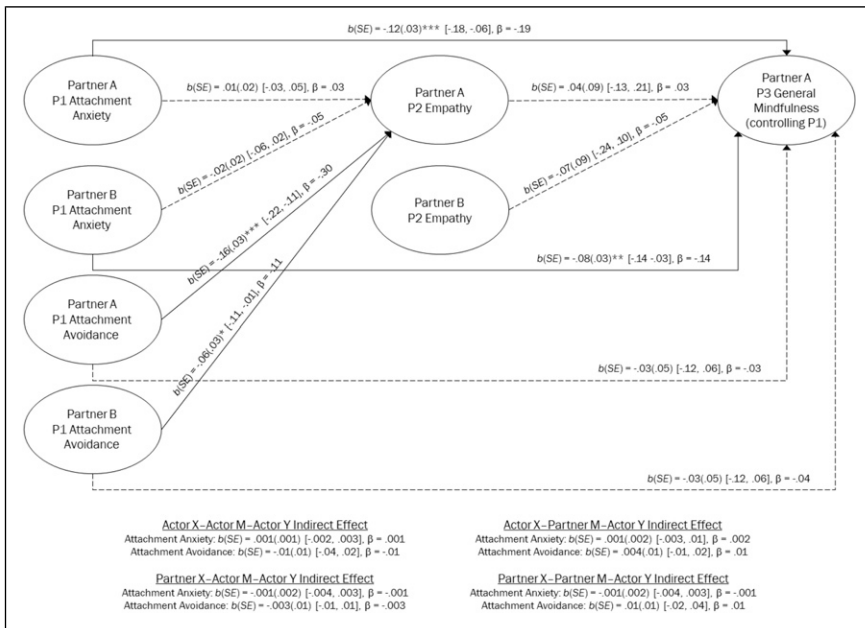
$b(SE)$ = -.12(.03)*** [-.18, -.06], β = -.19

Partner A P1 Attachment Anxiety

$b(SE)$ = .01(.02) [-.03, .05], β = .03

Partner A P2 Empathy

$b(SE)$ = .04(.09) [-.13, .21], β = .03

Partner A P3 General Mindfulness (controlling P1)

Partner B P1 Attachment Anxiety

$b(SE)$ = -.02(.02) [-.06, .02], β = -.05

Partner B P2 Empathy

$b(SE)$ = -.07(.09) [-.24, .10], β = -.05

$b(SE)$ = -.16(.03)*** [-.22, -.11], β = -.30

$b(SE)$ = -.08(.03)** [-.14 -.03], β = -.14

Partner A P1 Attachment Avoidance

$b(SE)$ = -.06(.03)* [-.11, -.01], β = -.11

$b(SE)$ = -.03(.05) [-.12, .06], β = -.03

Partner B P1 Attachment Avoidance

$b(SE)$ = -.03(.05) [-.12, .06], β = -.04

Actor X–Actor M–Actor Y Indirect Effect
Attachment Anxiety: $b(SE)$ = .001(.001) [-.002, .003], β = .001
Attachment Avoidance: $b(SE)$ = -.01(.01) [-.04, .02], β = -.01

Actor X–Partner M–Actor Y Indirect Effect
Attachment Anxiety: $b(SE)$ = .001(.002) [-.003, .01], β = .002
Attachment Avoidance: $b(SE)$ = .004(.01) [-.01, .02], β = .01

Partner X–Actor M–Actor Y Indirect Effect
Attachment Anxiety: $b(SE)$ = -.001(.002) [-.004, .003], β = -.001
Attachment Avoidance: $b(SE)$ = -.003(.01) [-.01, .01], β = -.003

Partner X–Partner M–Actor Y Indirect Effect
Attachment Anxiety: $b(SE)$ = -.001(.002) [-.004, .003], β = -.001
Attachment Avoidance: $b(SE)$ = .01(.01) [-.02, .04], β = .01